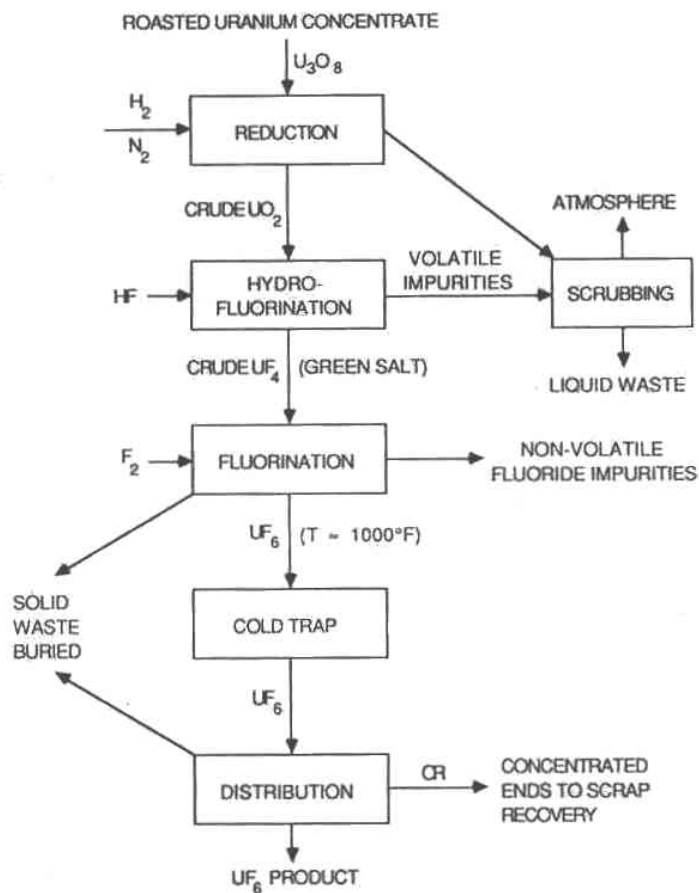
ROASTED URANIUM CONCENTRATE

$U_3O_8$

$H_2$

$N_2$

REDUCTION

CRUDE $UO_2$

ATMOSPHERE

HF

HYDRO-FLUORINATION

VOLATILE IMPURITIES

SCRUBBING

CRUDE $UF_4$ (GREEN SALT)

LIQUID WASTE

$F_2$

FLUORINATION

NON-VOLATILE FLUORIDE IMPURITIES

$UF_6$ (T ≈ 1000°F)

SOLID WASTE BURIED

COLD TRAP

$UF_6$

DISTRIBUTION

CR

CONCENTRATED ENDS TO SCRAP RECOVERY

$UF_6$ PRODUCT